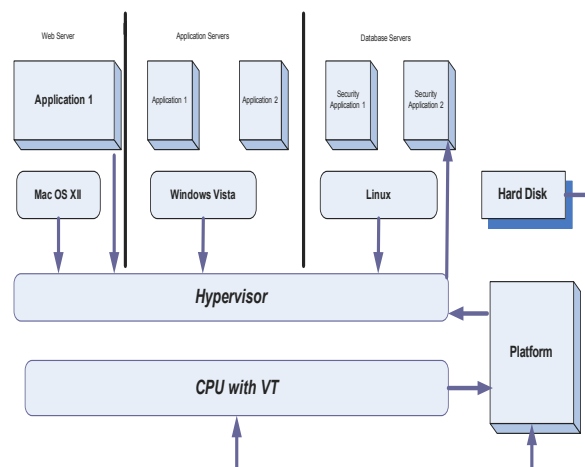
Web Server

Application Servers

Database Servers

Application 1

Application 1

Application 2

Security Application 1

Security Application 2

Mac OS XII

Windows Vista

Linux

Hard Disk

Hypervisor

Platform

CPU with VT